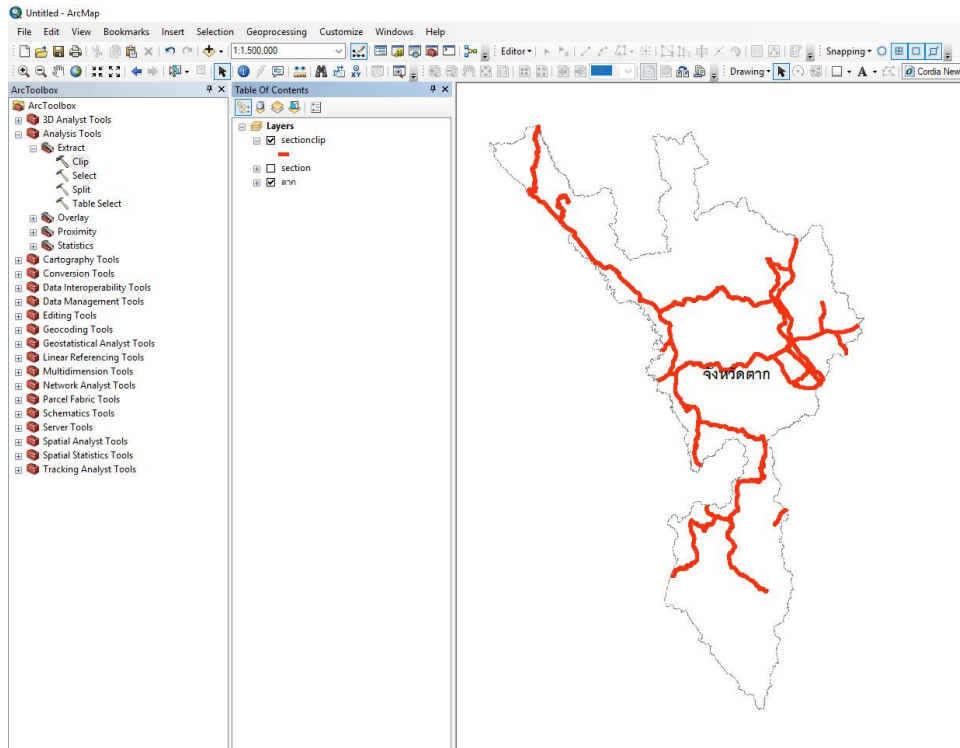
Untitled - ArcMap

File Edit View Bookmarks Insert Selection Geoprocessing Customize Windows Help

1:1,500,000

Editor▾

Snapping▾

Drawing▾

A▾

Cordia New

ArcToolbox

ArcToolbox
3D Analyst Tools
Analysis Tools
Extract
Clip
Select
Split
Table Select
Overlay
Proximity
Statistics
Cartography Tools
Conversion Tools
Data Interoperability Tools
Data Management Tools
Editing Tools
Geocoding Tools
Geostatistical Analyst Tools
Linear Referencing Tools
Multidimension Tools
Network Analyst Tools
Parcel Fabric Tools
Schematics Tools
Server Tools
Spatial Analyst Tools
Spatial Statistics Tools
Tracking Analyst Tools

Table Of Contents

Layers
sectionclip
section
ตาก

จังหวัดตาก